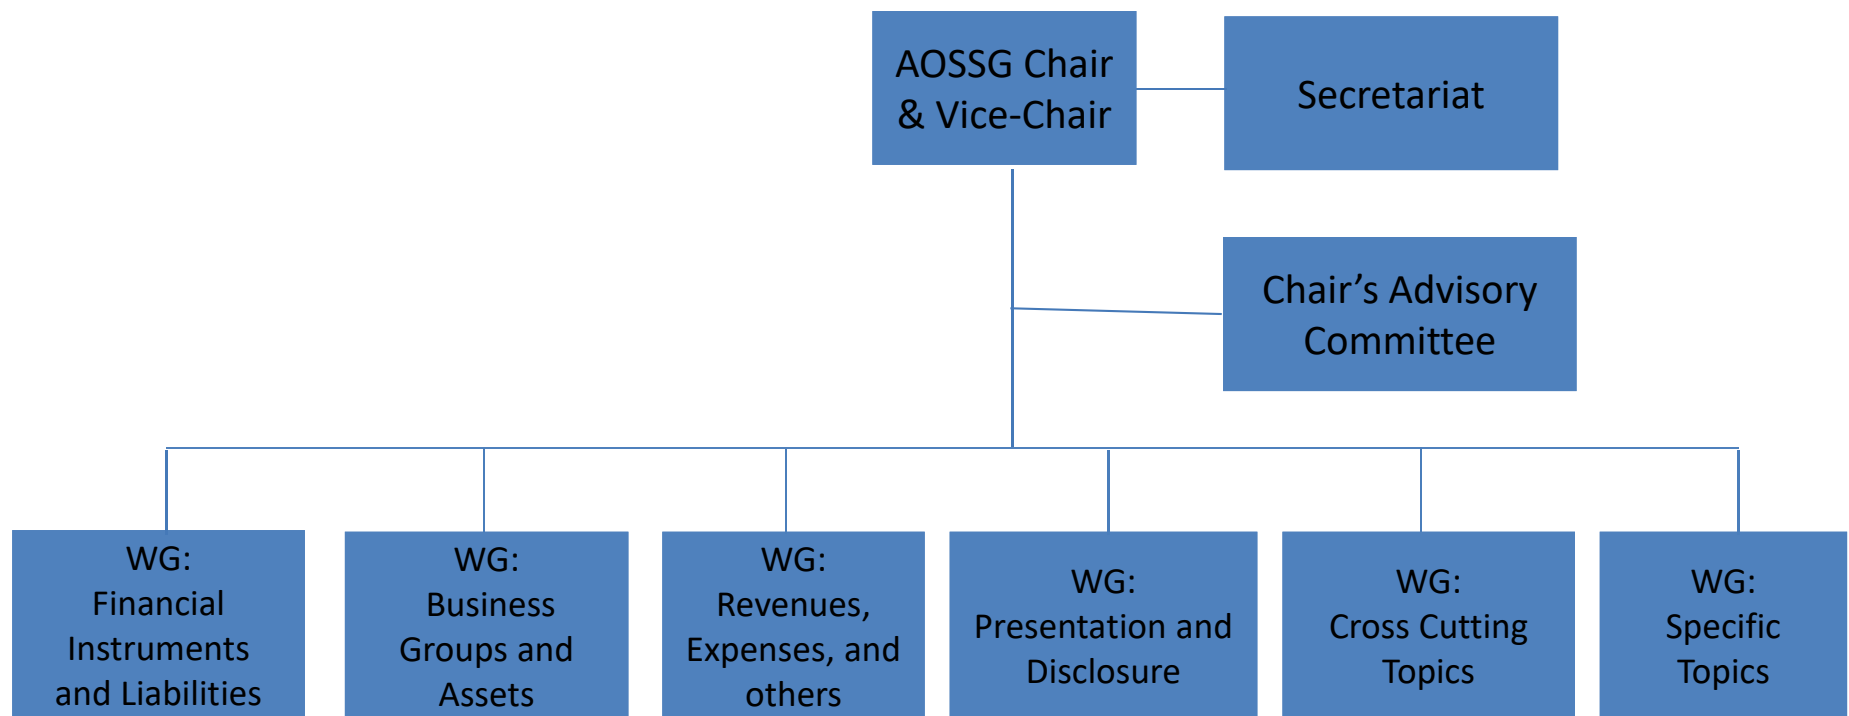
AOSSG Chair & Vice-Chair

Secretariat

Chair’s Advisory Committee

WG: Financial Instruments and Liabilities

WG: Business Groups and Assets

WG: Revenues, Expenses, and others

WG: Presentation and Disclosure

WG: Cross Cutting Topics

WG: Specific Topics